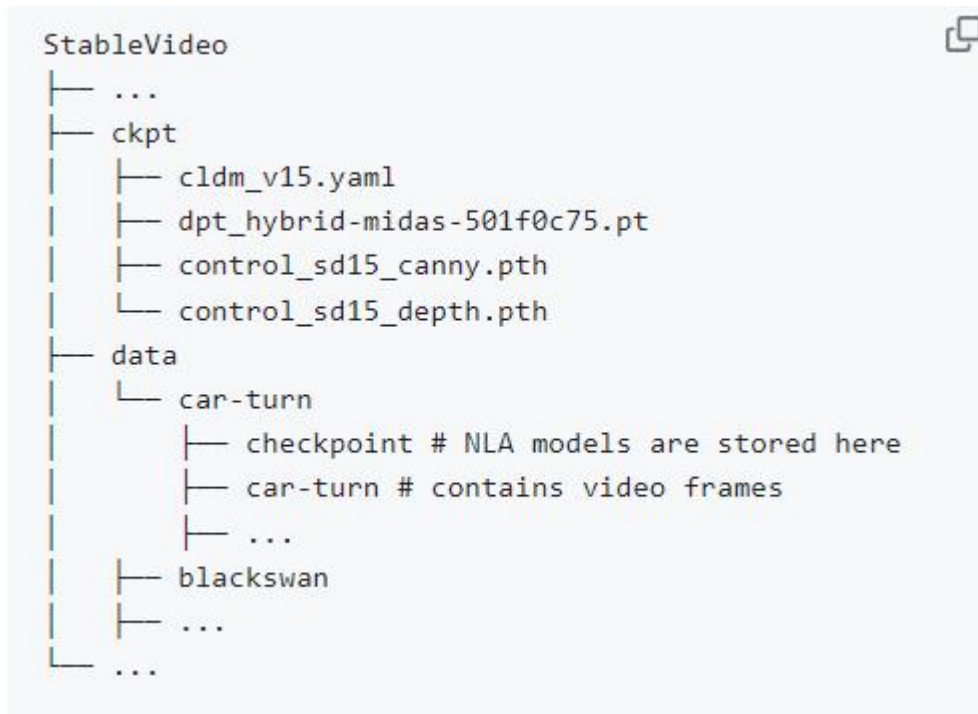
StableVideo
├── ...
├── ckpt
│   ├── cldm_v15.yaml
│   ├── dpt_hybrid-midas-501f0c75.pt
│   ├── control_sd15_canny.pth
│   └── control_sd15_depth.pth
├── data
│   └── car-turn
│       ├── checkpoint # NLA models are stored here
│       ├── car-turn # contains video frames
│       ├── ...
│   ├── blackswan
│   ├── ...
└── ...